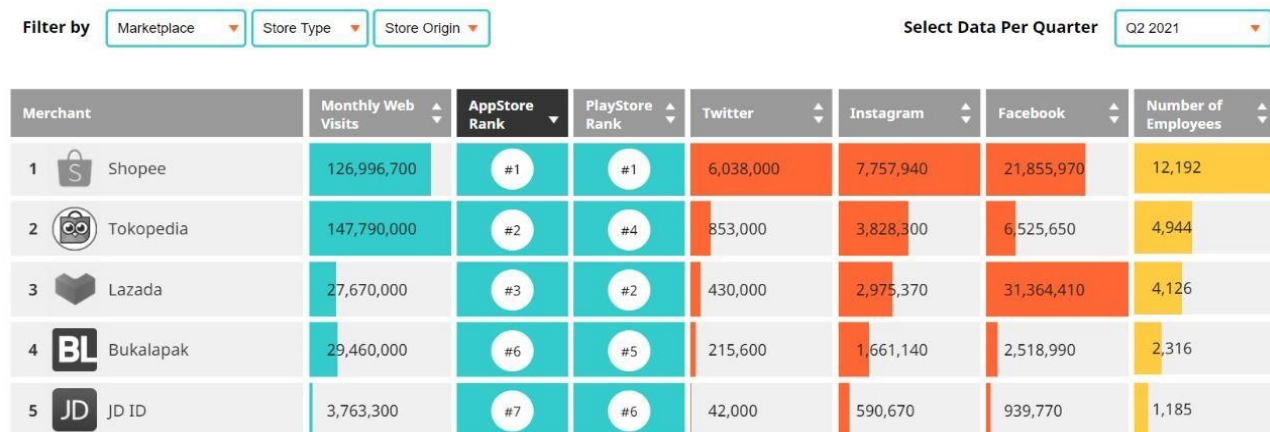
Filter by Marketplace Store Type Store Origin

Select Data Per Quarter Q2 2021

| Merchant | Monthly Web Visits | AppStore Rank | PlayStore Rank | Twitter | Instagram | Facebook | Number of Employees |
|---|---|---|---|---|---|---|---|
| 1 S Shopee | 126,996,700 | #1 | #1 | 6,038,000 | 7,757,940 | 21,855,970 | 12,192 |
| 2 Tokopedia | 147,790,000 | #2 | #4 | 853,000 | 3,828,300 | 6,525,650 | 4,944 |
| 3 Lazada | 27,670,000 | #3 | #2 | 430,000 | 2,975,370 | 31,364,410 | 4,126 |
| 4 BL Bukalapak | 29,460,000 | #6 | #5 | 215,600 | 1,661,140 | 2,518,990 | 2,316 |
| 5 JD JD ID | 3,763,300 | #7 | #6 | 42,000 | 590,670 | 939,770 | 1,185 |